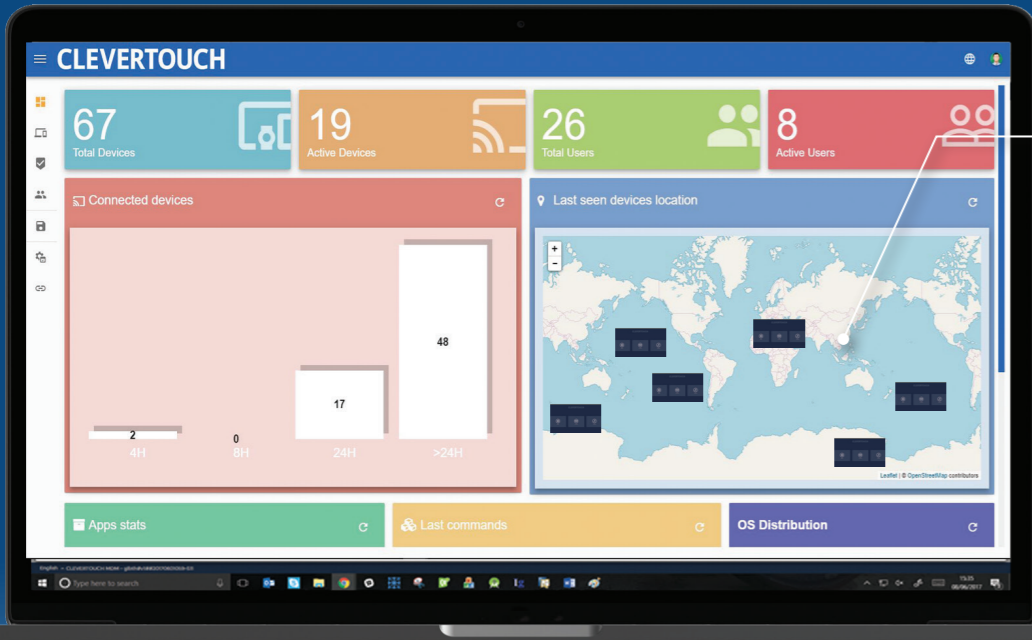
CLEVERTOUCH

67
Total Devices

19
Active Devices

26
Total Users

8
Active Users

Connected devices

2
4H
0
8H
17
24H
48
>24H

Last seen devices location

+
−

Leaflet | © OpenStreetMap contributors

Apps stats

Last commands

OS Distribution

Type here to search